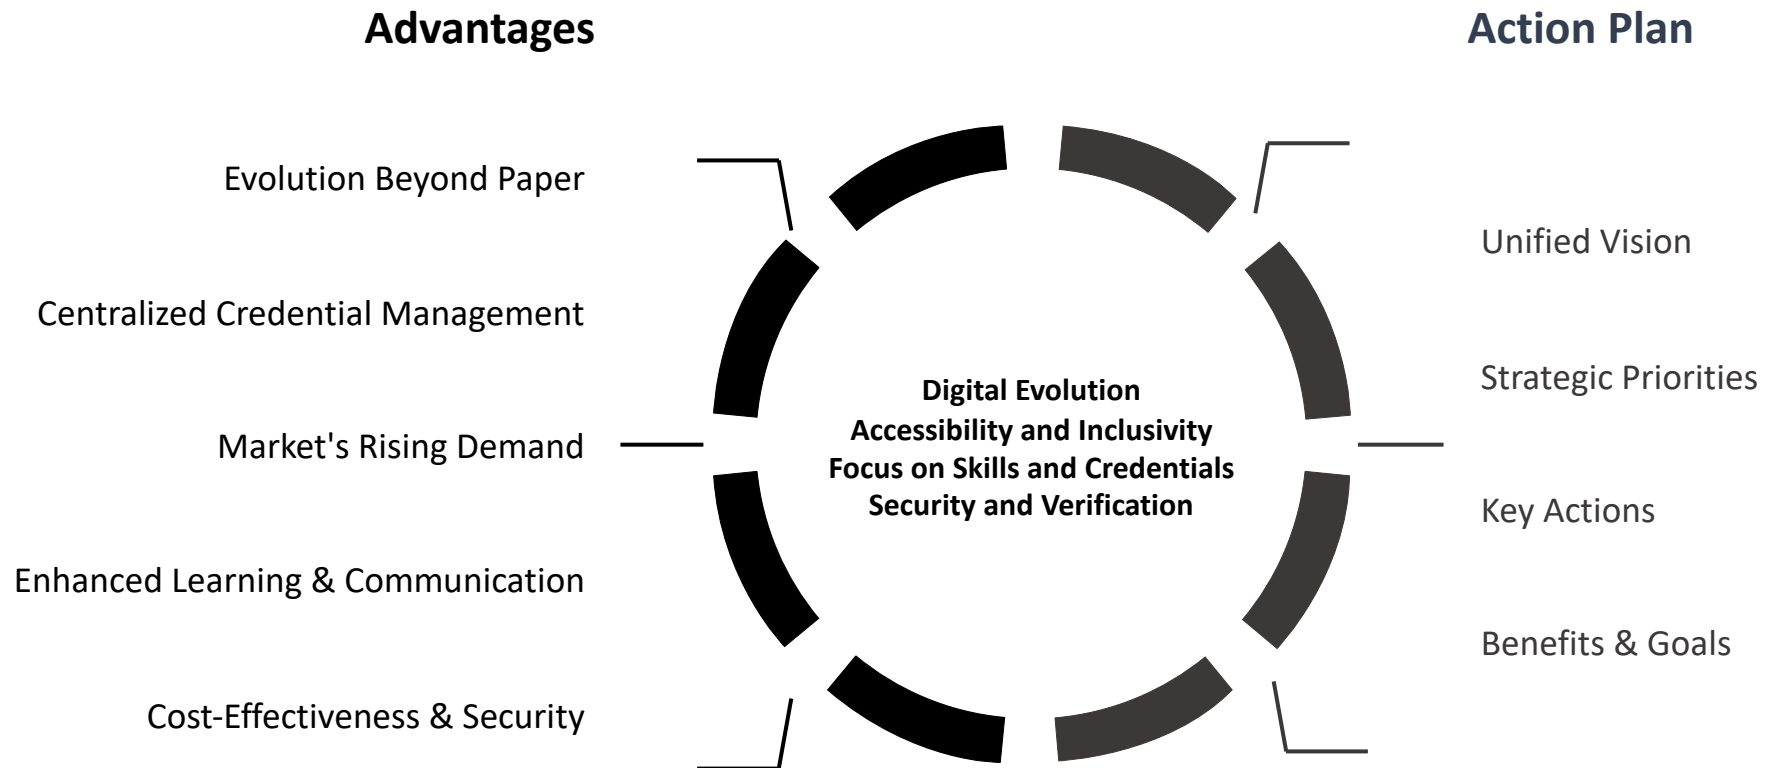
Advantages

Action Plan

Evolution Beyond Paper

Centralized Credential Management

Market's Rising Demand

Enhanced Learning & Communication

Cost-Effectiveness & Security

Digital Evolution
Accessibility and Inclusivity
Focus on Skills and Credentials
Security and Verification

Unified Vision

Strategic Priorities

Key Actions

Benefits & Goals